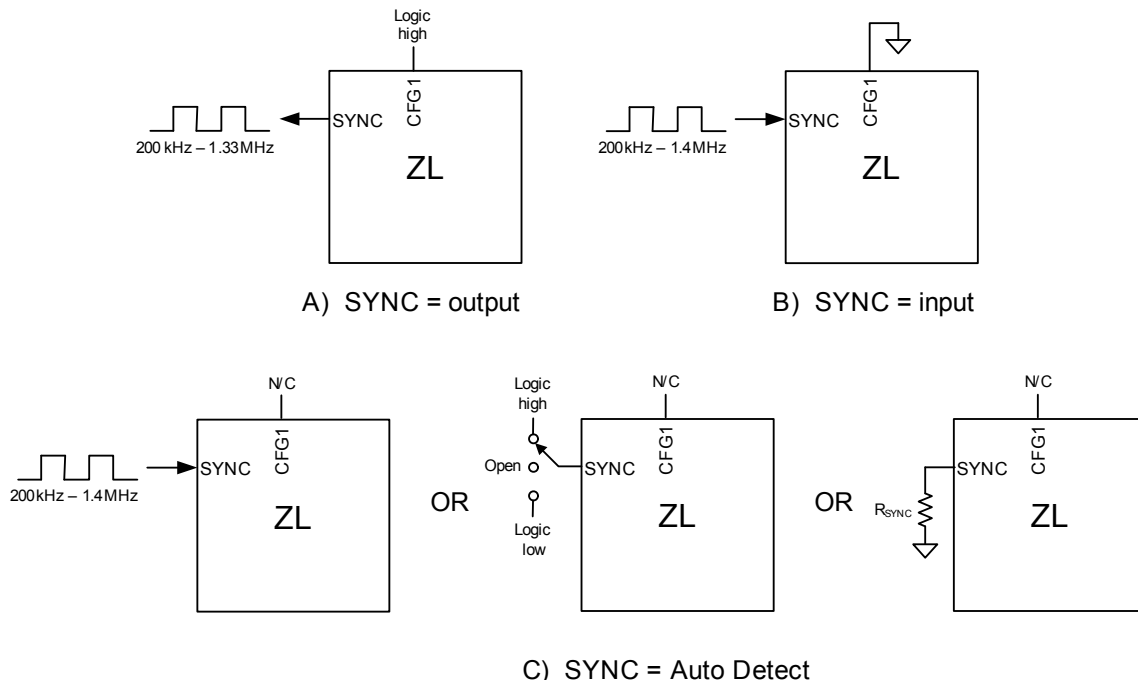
Logic high

SYNC

CFG1

200 kHz – 1.33MHz

ZL

A) SYNC = output

SYNC

CFG1

200 kHz – 1.4MHz

ZL

B) SYNC = input

N/C

SYNC

CFG1

200 kHz – 1.4MHz

ZL

OR

Logic high

Open

Logic low

N/C

SYNC

CFG1

ZL

OR

N/C

$R_{SYNC}$

SYNC

CFG1

ZL

C) SYNC = Auto Detect